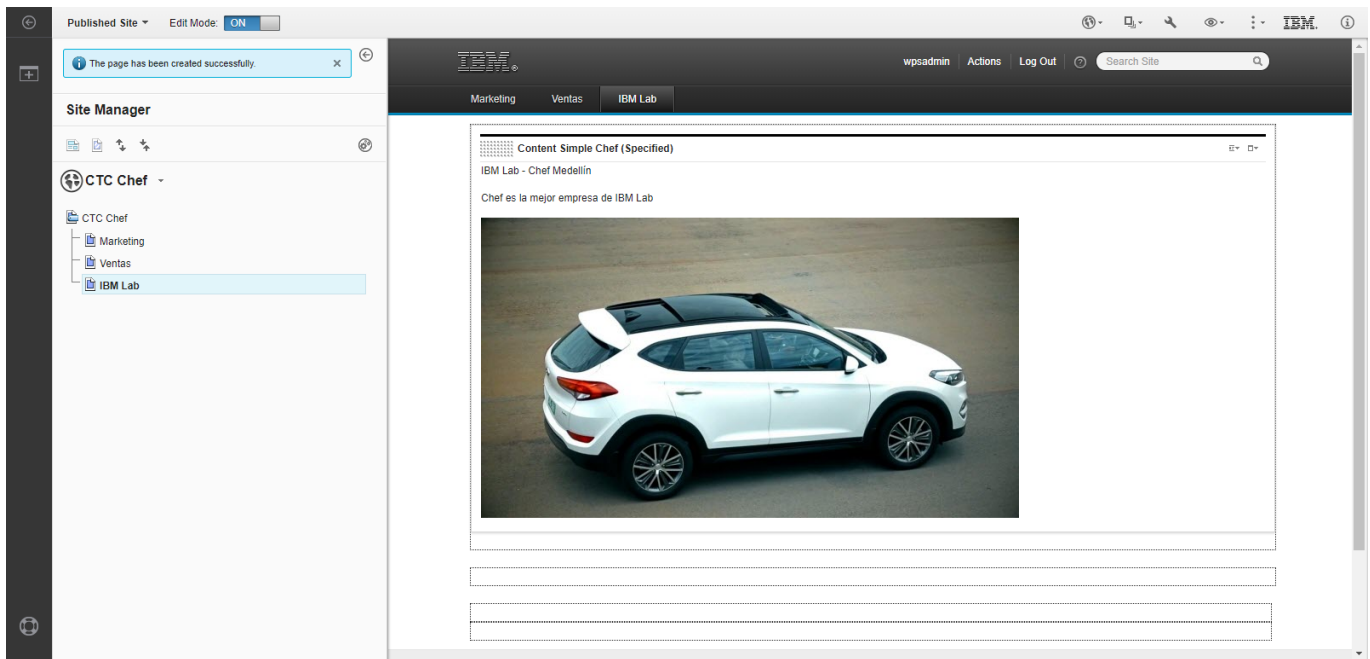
Published Site ▾ Edit Mode: ON

IBM.

The page has been created successfully. ×

Site Manager

CTC Chef ▾

CTC Chef
Marketing
Ventas
IBM Lab

IBM.

wpsadmin | Actions | Log Out | Search Site

Marketing Ventas IBM Lab

Content Simple Chef (Specified)

IBM Lab - Chef Medellín

Chef es la mejor empresa de IBM Lab